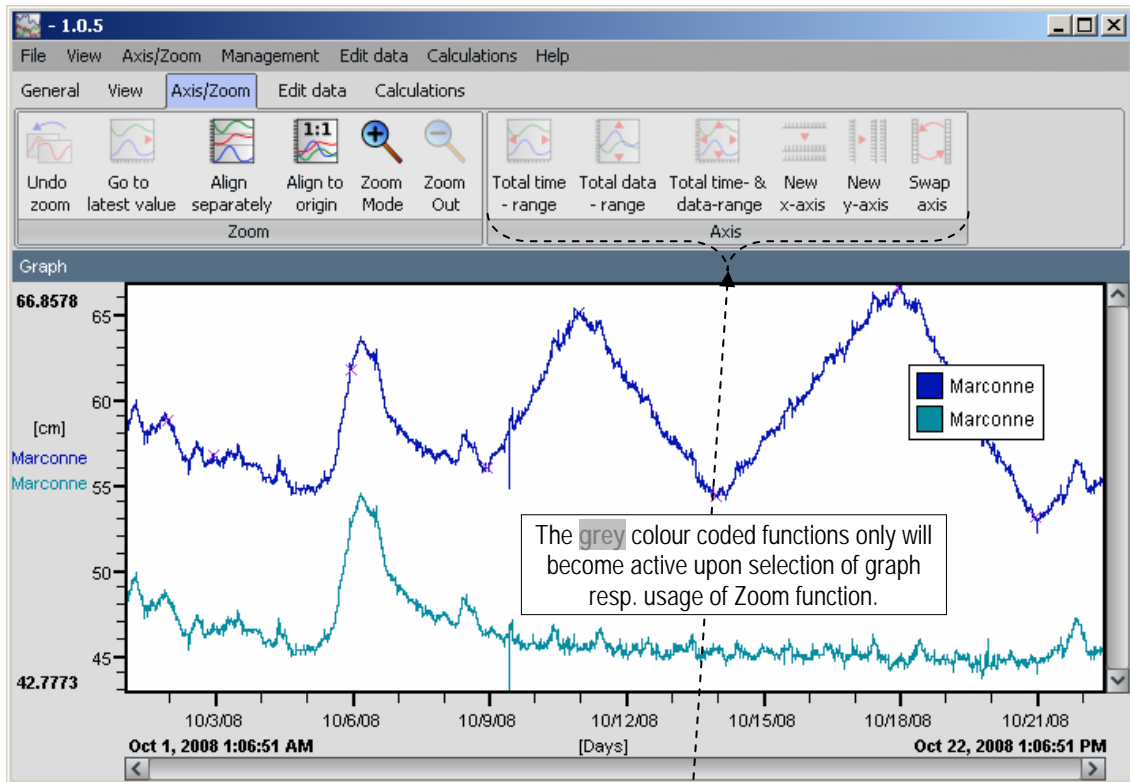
- 1.0.5

File View Axis/Zoom Management Edit data Calculations Help

General View Axis/Zoom Edit data Calculations

Undo zoom
Go to latest value
Align separately
1:1
Align to origin
Zoom Mode
Zoom Out
Zoom

Total time - range
Total data - range
Total time- & data-range
New x-axis
New y-axis
Swap axis
Axis

Graph

66.8578
65
60
[cm]
Marconne
Marconne
55
50
45
42.7773

Marconne
Marconne

The grey colour coded functions only will become active upon selection of graph resp. usage of Zoom function.

10/3/08
10/6/08
10/9/08
10/12/08
10/15/08
10/18/08
10/21/08

Oct 1, 2008 1:06:51 AM
[Days]
Oct 22, 2008 1:06:51 PM